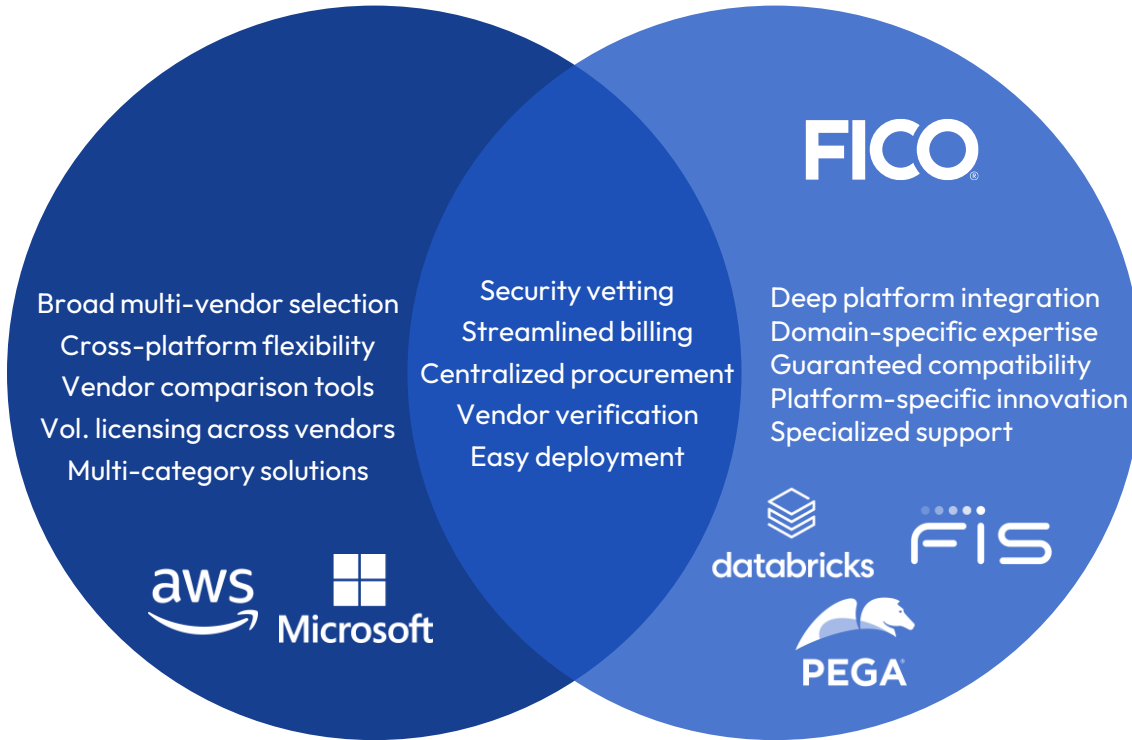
Broad multi-vendor selection
Cross-platform flexibility
Vendor comparison tools
Vol. licensing across vendors
Multi-category solutions

aws

Microsoft

Security vetting
Streamlined billing
Centralized procurement
Vendor verification
Easy deployment

FICO®

Deep platform integration
Domain-specific expertise
Guaranteed compatibility
Platform-specific innovation
Specialized support

databricks

FIS

PEGA